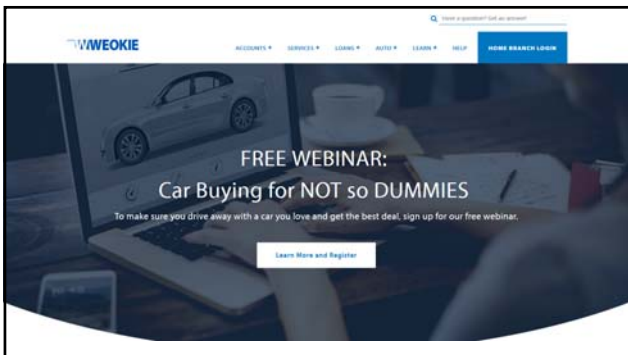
Have a question? Get an answer!

WEOKIE

ACCOUNTS ▾ SERVICES ▾ LOANS ▾ AUTO ▾ LEARN ▾ HELP

HOME BRANCH LOGIN

FREE WEBINAR:
Car Buying for NOT so DUMMIES

To make sure you drive away with a car you love and get the best deal, sign up for our free webinar.

Learn More and Register